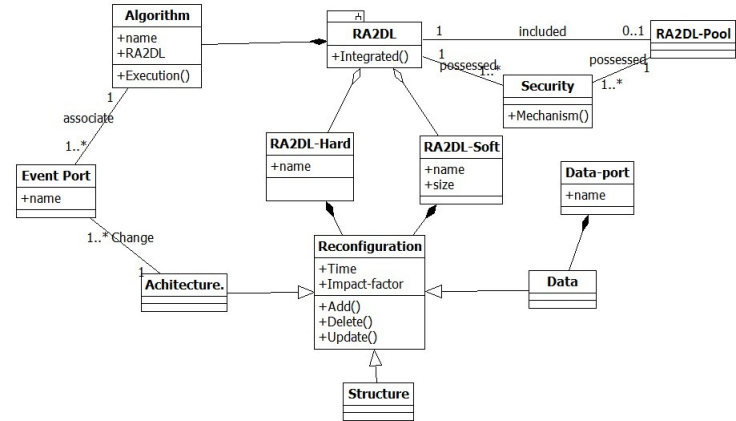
Algorithm
+name
+RA2DL
+Execution()

RA2DL
+Integrated()

1 included 0..1

RA2DL-Pool

1 possessed 1..*

possessed 1 1..*

Security
+Mechanism()

1 associate 1..*

Event Port
+name

RA2DL-Hard
+name

RA2DL-Soft
+name
+size

Data-port
+name

1..* Change 1

Achitecture.

Reconfiguration
+Time
+Impact-factor
+Add()
+Delete()
+Update()

Data

Structure